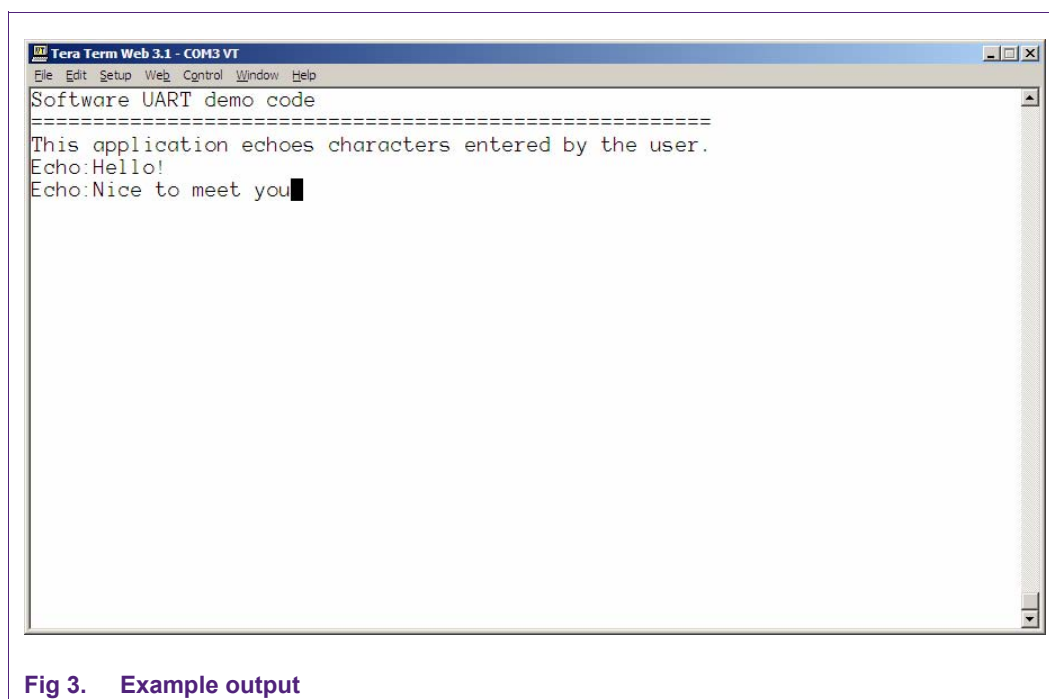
Tera Term Web 3.1 - COM3 VT

File Edit Setup Web Control Window Help

Software UART demo code
=====================================================
This application echoes characters entered by the user.
Echo:Hello!
Echo:Nice to meet you

Fig 3. Example output